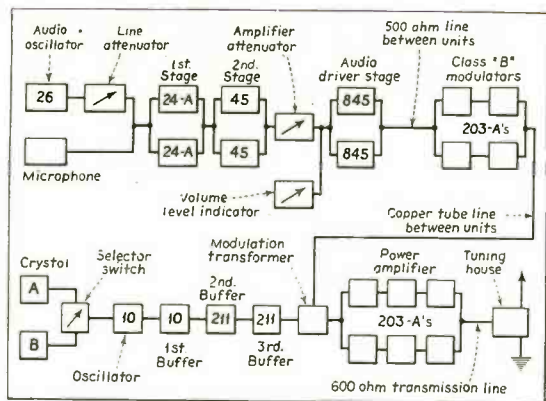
Audio oscillator
Line attenuator
1st. Stage
2nd. Stage
Amplifier attenuator
Audio driver stage
500 ohm line between units
Class "B" modulators
26
24-A
24-A
45
45
845
845
203-A's
Microphone
Volume level indicator
Copper tube line between units
Crystal
Selector switch
Modulation transformer
A
B
10
10
211
211
2nd. Buffer
Power amplifier
Tuning house
203-A's
Oscillator
1st Buffer
3rd. Buffer
600 ohm transmission line